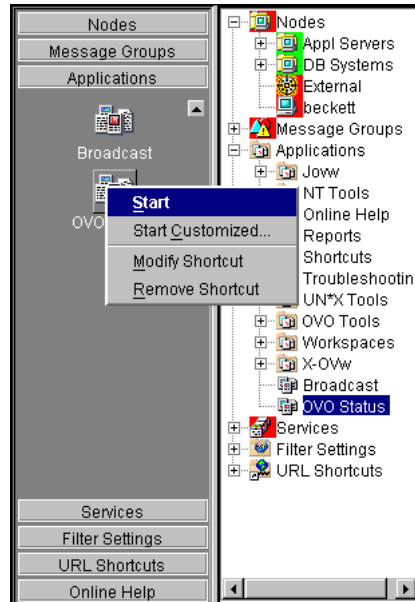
Nodes
Message Groups
Applications

Broadcast
OVO

Start
Start Customized...
Modify Shortcut
Remove Shortcut

Services
Filter Settings
URL Shortcuts
Online Help

Nodes
Appl Servers
DB Systems
External
beckett
Message Groups
Applications
Jovw
NT Tools
Online Help
Reports
Shortcuts
Troubleshootin
UN*X Tools
OVO Tools
Workspaces
X-OVw
Broadcast
OVO Status
Services
Filter Settings
URL Shortcuts